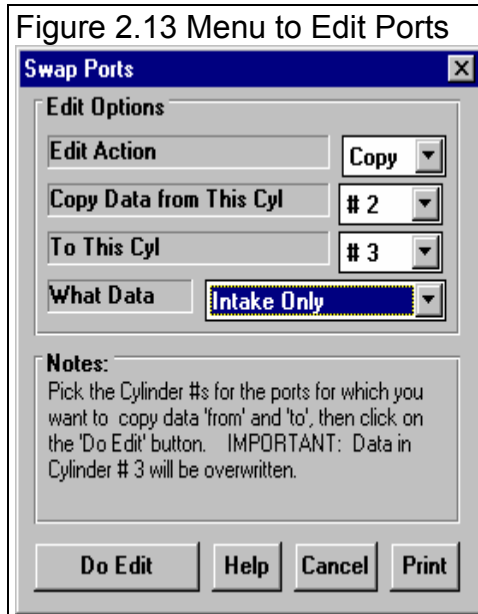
Figure 2.13 Menu to Edit Ports

Swap Ports

Edit Options

Edit Action | Copy

Copy Data from This Cyl | # 2

To This Cyl | # 3

What Data | Intake Only

Notes:
Pick the Cylinder #s for the ports for which you want to copy data 'from' and 'to', then click on the 'Do Edit' button. IMPORTANT: Data in Cylinder # 3 will be overwritten.

Do Edit | Help | Cancel | Print